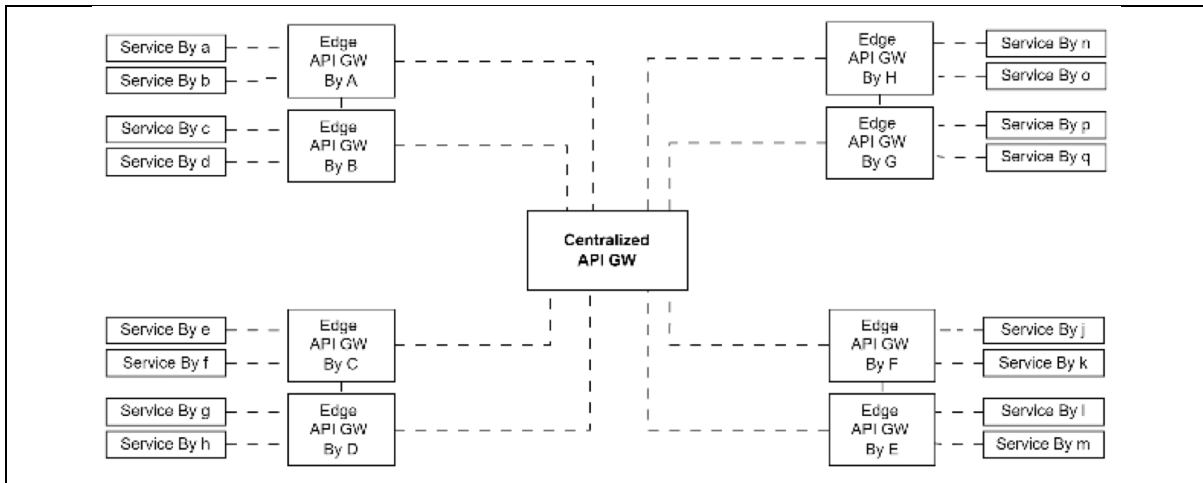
Service By a

Service By b

Edge API GW By A

Service By c

Service By d

Edge API GW By B

Edge API GW By H

Service By n

Service By o

Edge API GW By G

Service By p

Service By q

Centralized API GW

Service By e

Service By f

Edge API GW By C

Service By g

Service By h

Edge API GW By D

Edge API GW By F

Service By j

Service By k

Edge API GW By E

Service By l

Service By m